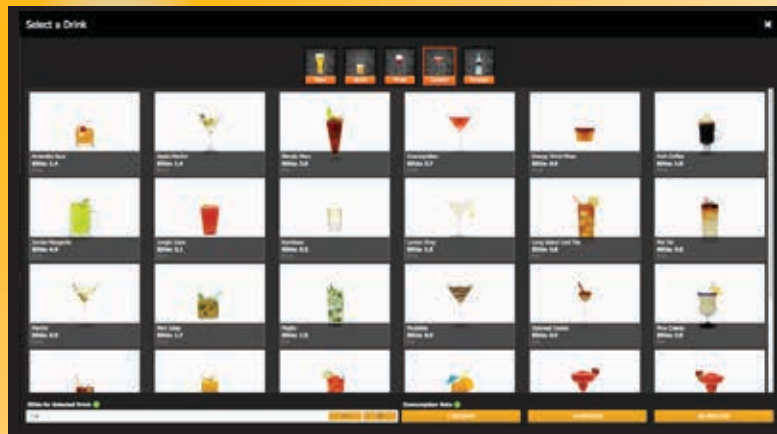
Select a Drink

×

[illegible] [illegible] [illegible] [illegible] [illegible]

Amaretto Sour
BDrinks: 1.4

Apple Martini
BDrinks: 1.6

Bloody Mary
BDrinks: 1.0

Cosmopolitan
BDrinks: 0.7

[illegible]
BDrinks: 0.8

Irish Coffee
BDrinks: 1.0

Frozen Margarita
BDrinks: 4.4

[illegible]
BDrinks: 1.1

Kamikaze
BDrinks: 0.8

Lemon Drop
BDrinks: 1.5

Long Island Iced Tea
BDrinks: 3.0

Mai Tai
BDrinks: 3.0

Martini
BDrinks: 2.0

Mint Julep
BDrinks: 1.7

Mojito
BDrinks: 1.0

Mudslide
BDrinks: 2.0

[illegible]
BDrinks: 2.0

Pina Colada
BDrinks: 2.0

BDrinks for Selected Drink

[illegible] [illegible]

Consumption Rate

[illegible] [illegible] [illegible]